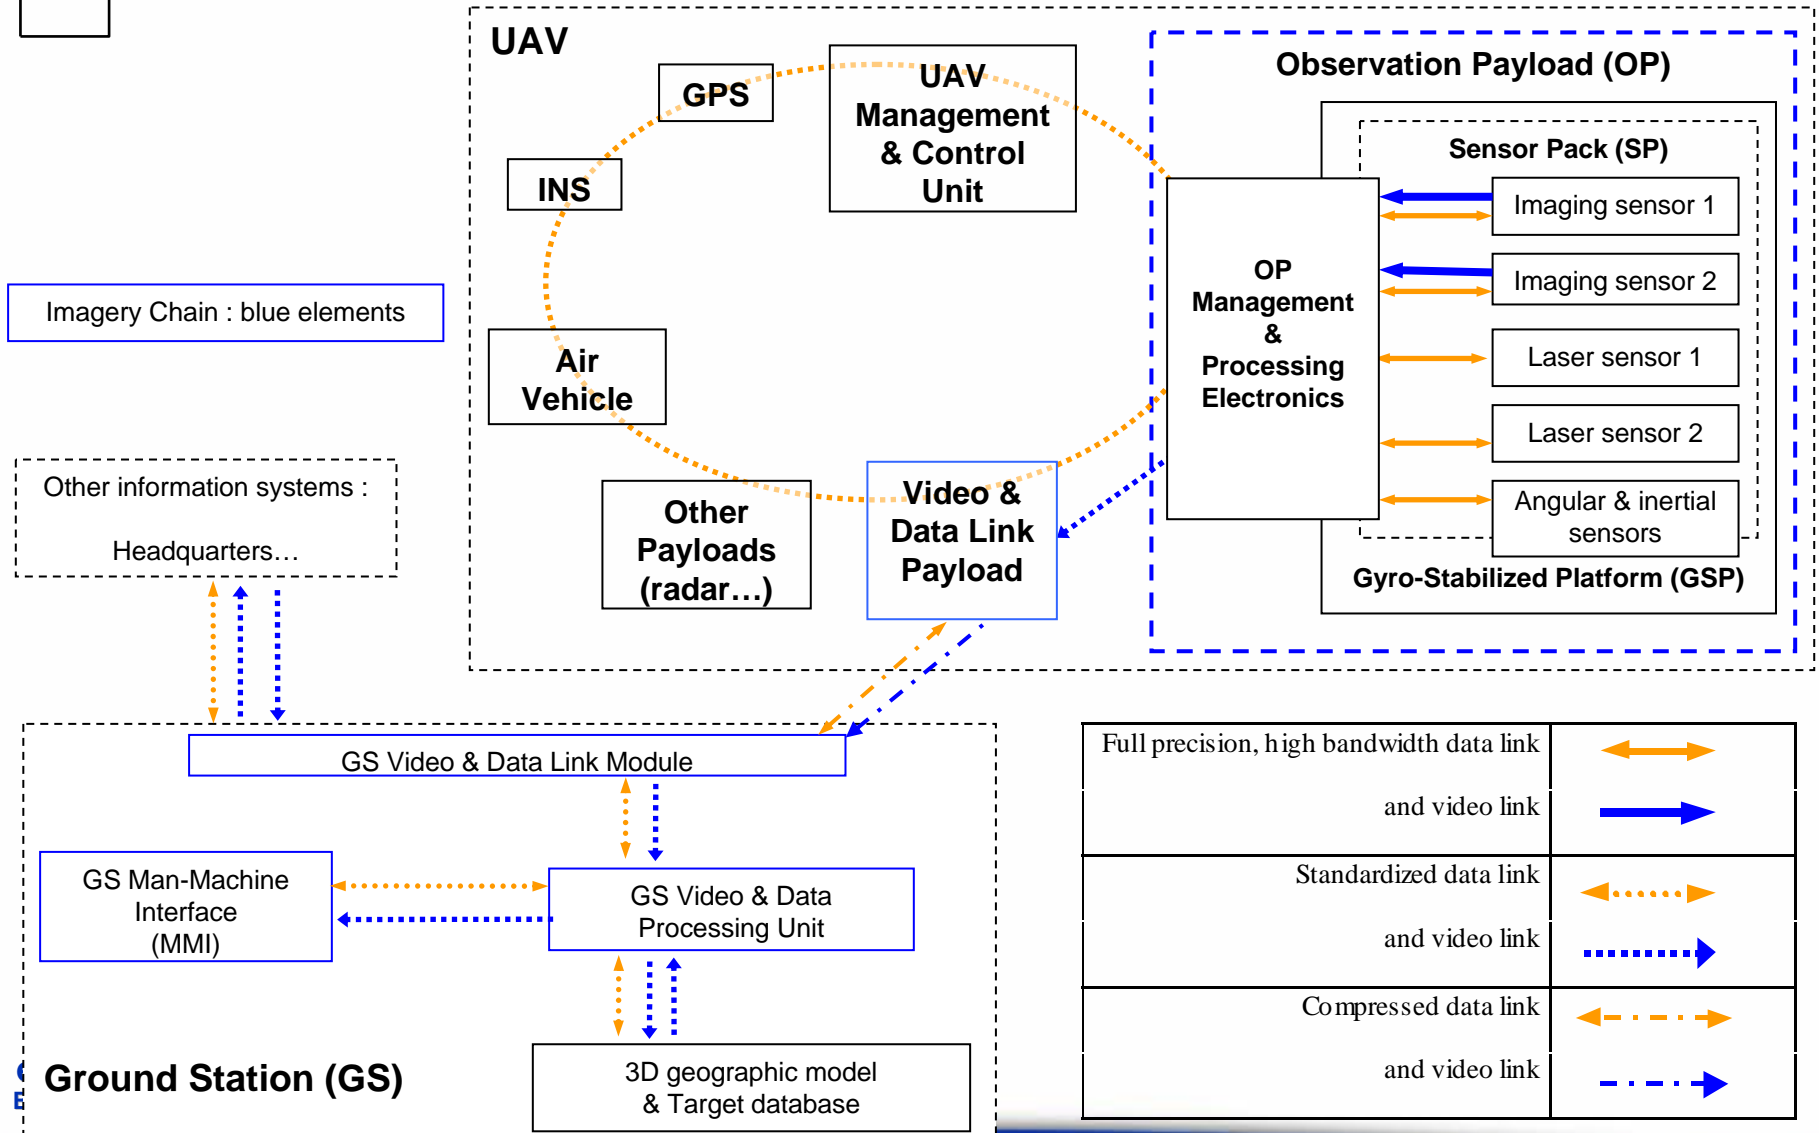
UAV

GPS

UAV Management & Control Unit

INS

Air Vehicle

Other Payloads (radar…)

Video & Data Link Payload

Observation Payload (OP)

Sensor Pack (SP)

OP Management & Processing Electronics

Imaging sensor 1

Imaging sensor 2

Laser sensor 1

Laser sensor 2

Angular & inertial sensors

Gyro-Stabilized Platform (GSP)

Imagery Chain : blue elements

Other information systems :

Headquarters…

GS Video & Data Link Module

GS Man-Machine Interface (MMI)

GS Video & Data Processing Unit

3D geographic model & Target database

Ground Station (GS)

| Full precision, high bandwidth data link and video link | |
|---|---|
| Standardized data link and video link | |
| Compressed data link and video link | |